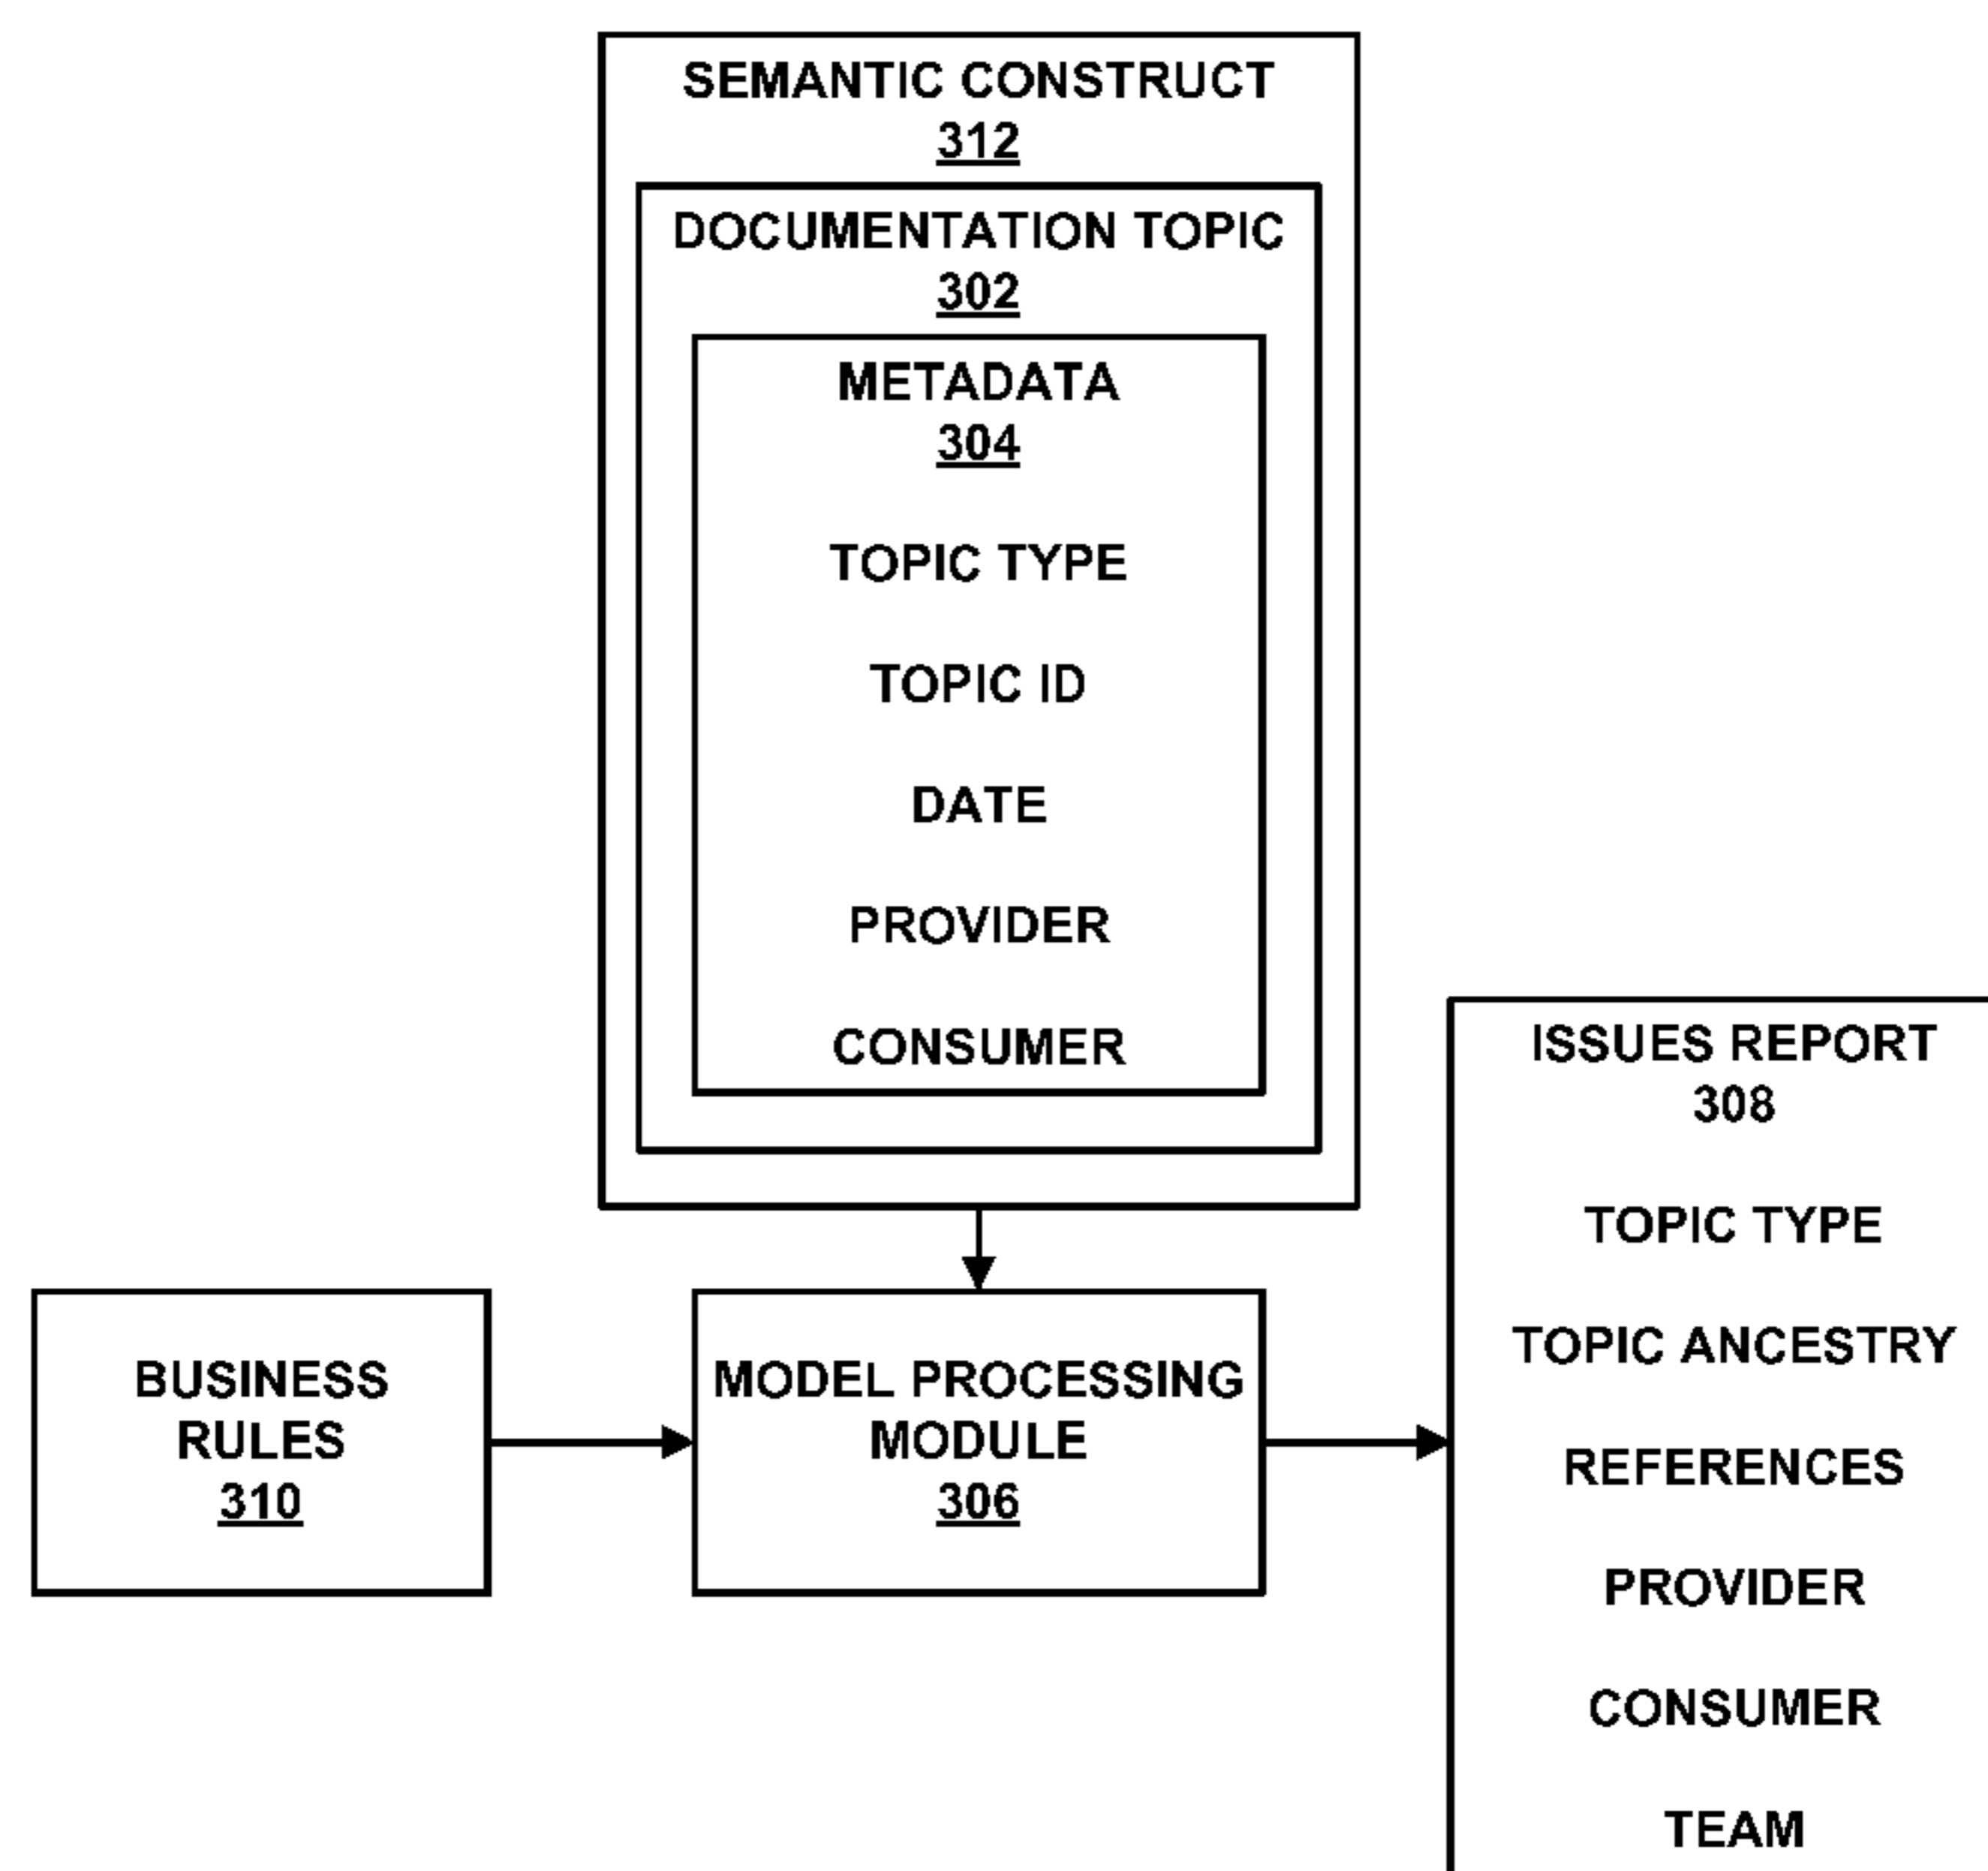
SEMANTIC CONSTRUCT
312

DOCUMENTATION TOPIC
302

METADATA
304

TOPIC TYPE

TOPIC ID

DATE

PROVIDER

CONSUMER

BUSINESS RULES
310

MODEL PROCESSING MODULE
306

ISSUES REPORT
308

TOPIC TYPE

TOPIC ANCESTRY

REFERENCES

PROVIDER

CONSUMER

TEAM